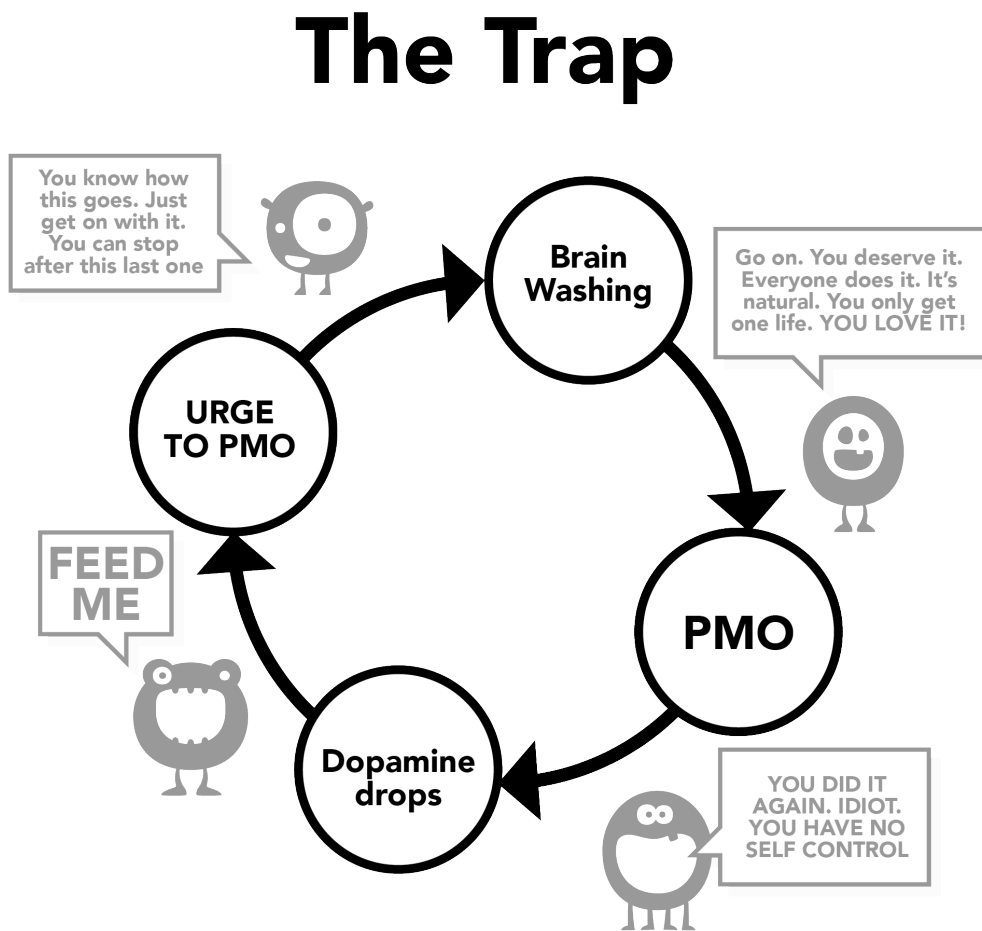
The Trap

You know how this goes. Just get on with it. You can stop after this last one

Brain Washing

Go on. You deserve it. Everyone does it. It's natural. You only get one life. YOU LOVE IT!

PMO

YOU DID IT AGAIN. IDIOT. YOU HAVE NO SELF CONTROL

Dopamine drops

FEED ME

URGE TO PMO